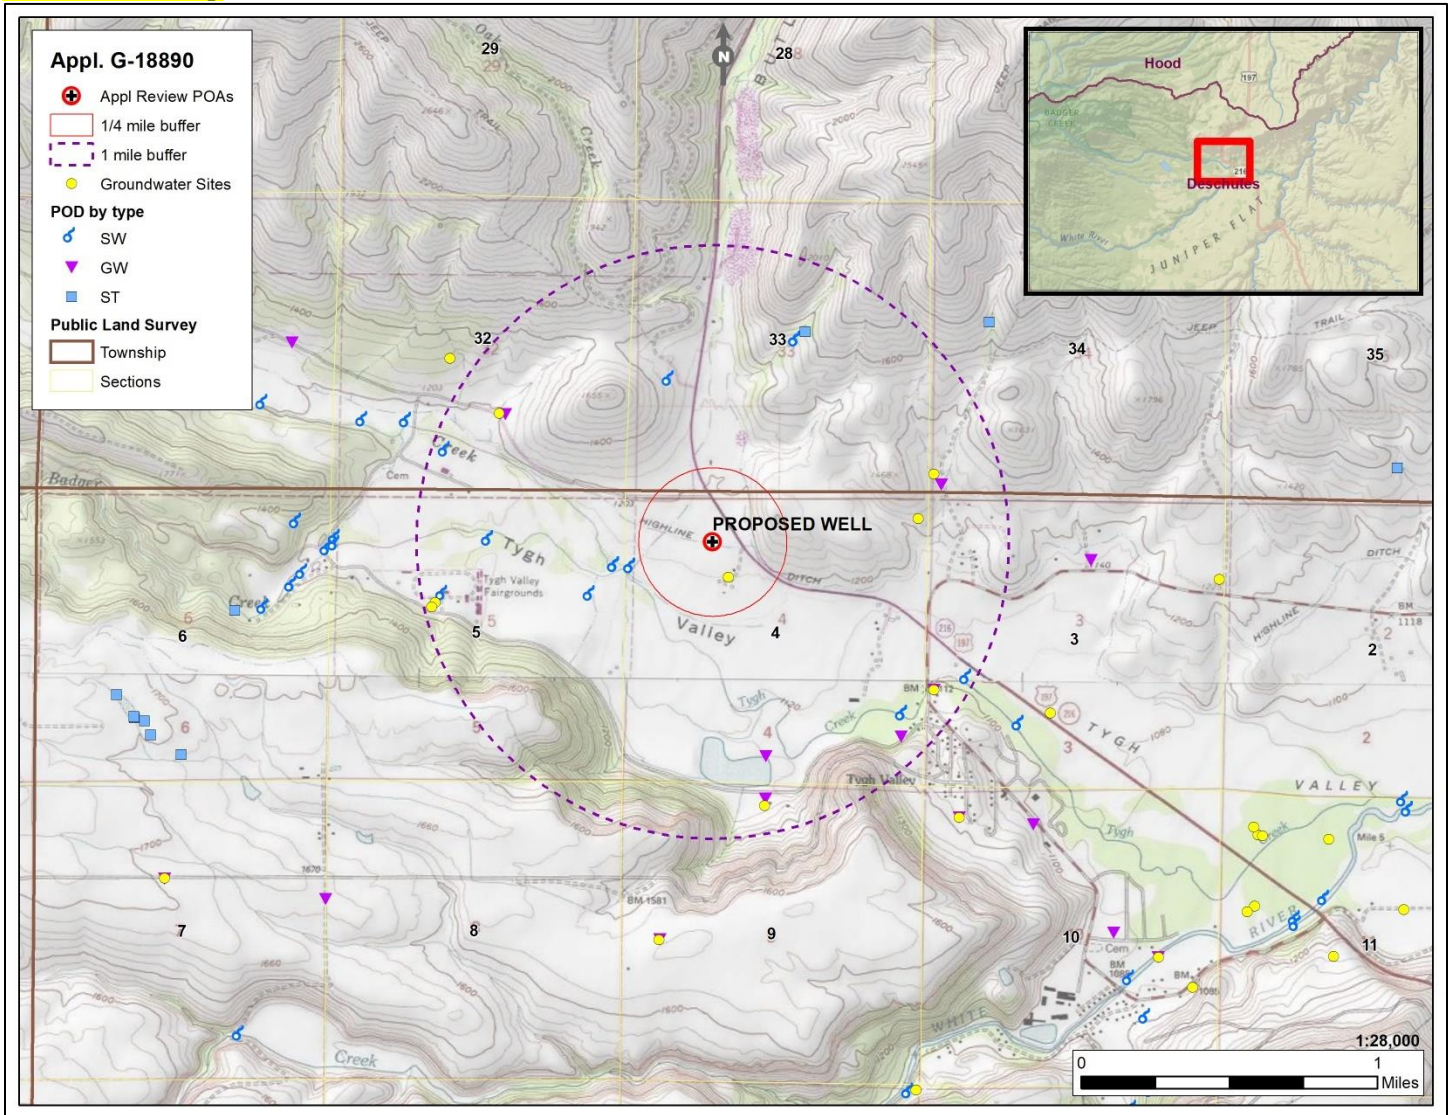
Appl. G-18890

Appl Review POAs
1/4 mile buffer
1 mile buffer
Groundwater Sites
POD by type
SW
GW
ST
Public Land Survey
Township
Sections

Hood
Deschutes
JUNIPER FLAT
White River
BADGER CREEK

29
28
N
32
33
34
35
PROPOSED WELL
6
5
4
3
2
7
8
9
10
11

Badger
Creek
Tygh
Tygh Valley Fairgrounds
Valley
HIGHLINE
DITCH
Cem
Tygh Valley
TYGH
VALLEY
WHITE
RIVER
Creek
BM 1581
HIGHLINE
DITCH
Mile 5
Cem

1:28,000
0
1
Miles